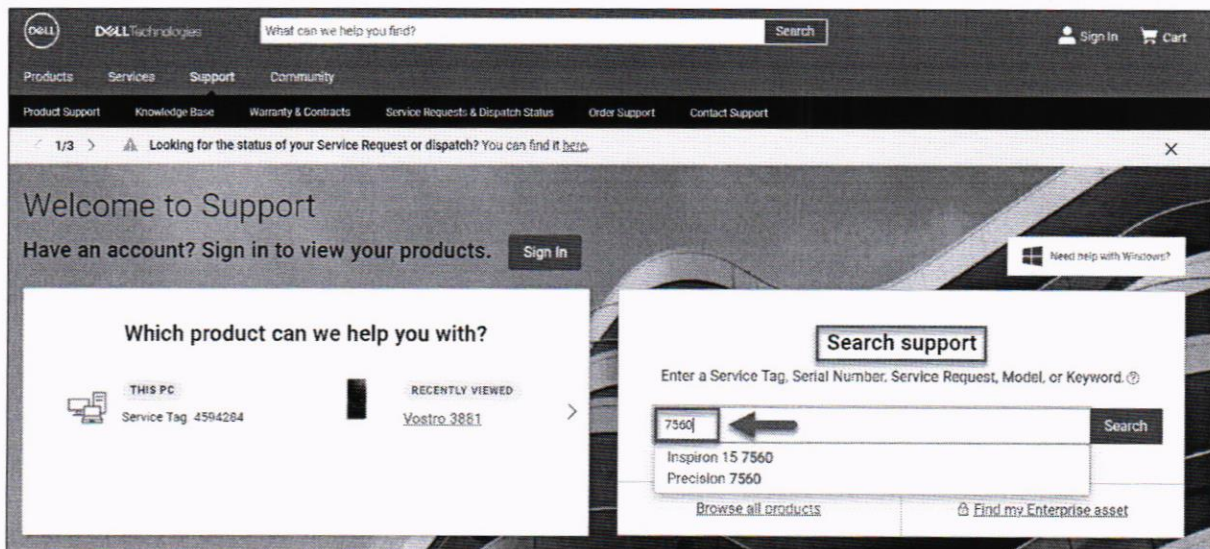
DELL DELLTechnologies What can we help you find? Search Sign In Cart

Products Services Support Community

Product Support Knowledge Base Warranty & Contracts Service Requests & Dispatch Status Order Support Contact Support

< 1/3 > Looking for the status of your Service Request or dispatch? You can find it here. ×

Welcome to Support

Have an account? Sign in to view your products. Sign In

Need help with Windows?

Which product can we help you with?

THIS PC
Service Tag 4594284

RECENTLY VIEWED
Vostro 3881

Search support

Enter a Service Tag, Serial Number, Service Request, Model, or Keyword.

7560 Search

Inspiron 15 7560
Precision 7560

Browse all products

Find my Enterprise asset